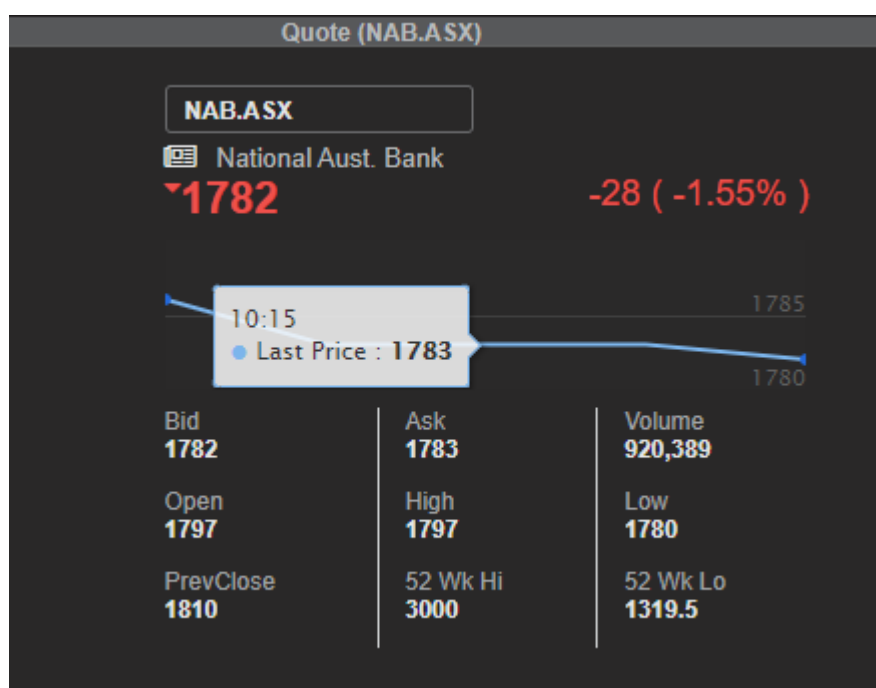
Quote (NAB.ASX)

NAB.ASX

National Aust. Bank

1782

-28 ( -1.55% )

10:15

Last Price : 1783

1785

1780

| Bid | Ask | Volume |
|---|---|---|
| 1782 | 1783 | 920,389 |
| Open | High | Low |
| 1797 | 1797 | 1780 |
| PrevClose | 52 Wk Hi | 52 Wk Lo |
| 1810 | 3000 | 1319.5 |